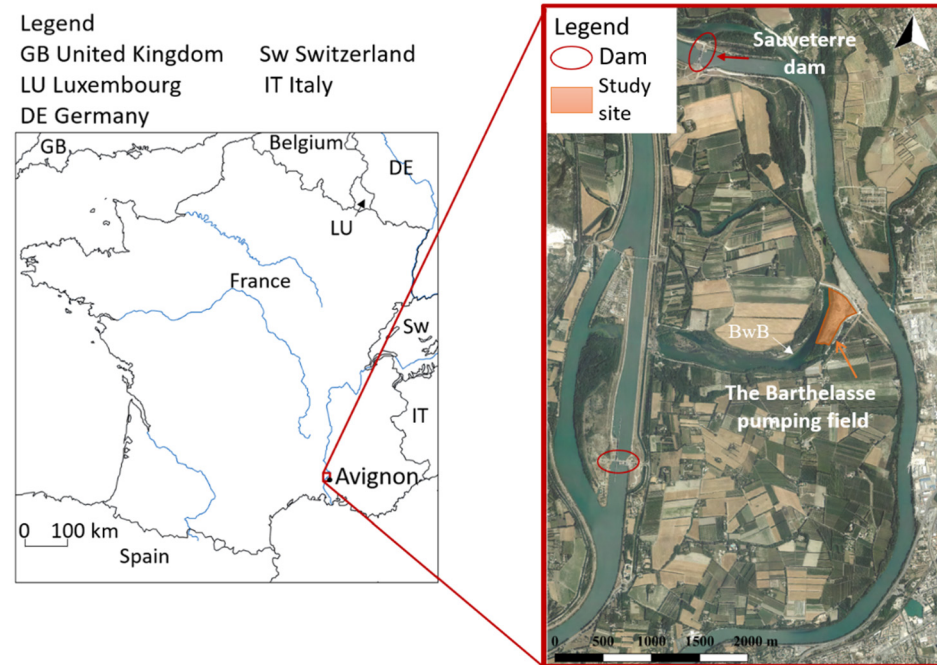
Legend
GB United Kingdom
LU Luxembourg
DE Germany
Sw Switzerland
IT Italy

GB
Belgium
DE
LU
France
Sw
IT
Avignon
0 100 km
Spain

Legend
Dam
Study site
Sauveterre dam
BwB
The Barthelasse pumping field
0 500 1000 1500 2000 m